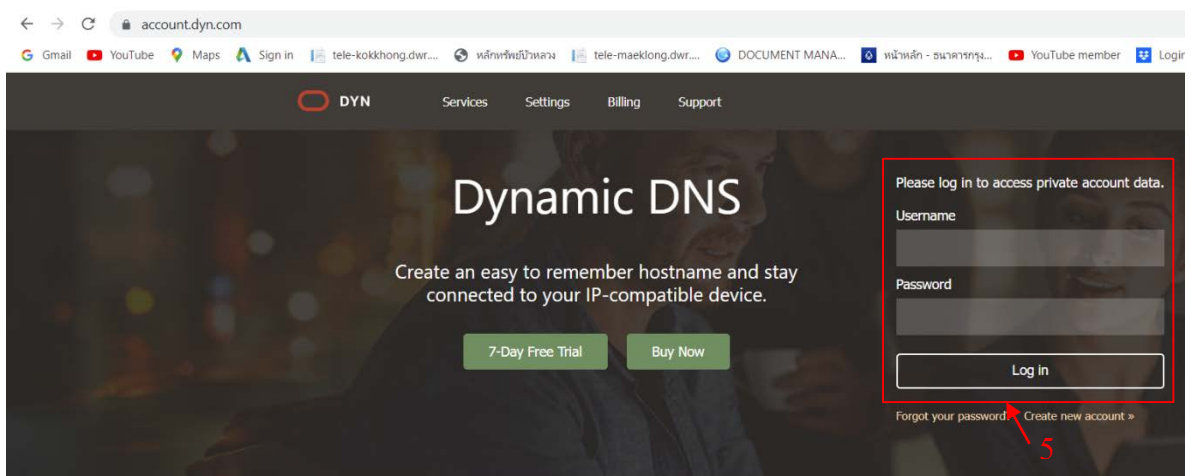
account.dyn.com

Gmail YouTube Maps Sign in tele-kokkhong.dwr.... หลักทรัพย์บัวหลวง tele-maeklong.dwr.... DOCUMENT MANA... หน้าหลัก - ธนาคารกรุง... YouTube member Login

DYN Services Settings Billing Support

Dynamic DNS

Create an easy to remember hostname and stay connected to your IP-compatible device.

7-Day Free Trial Buy Now

Please log in to access private account data.

Username

Password

Log in

Forgot your password? Create new account »

5